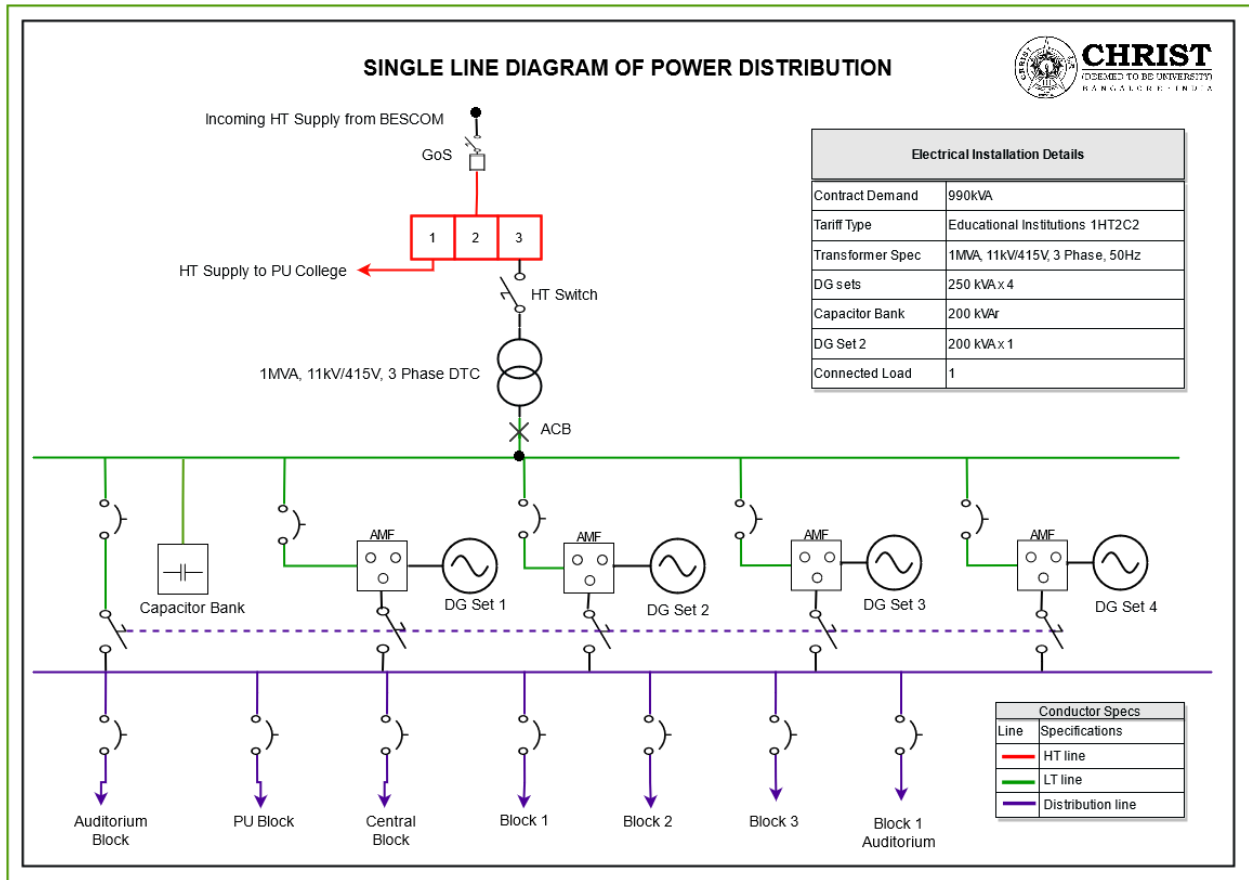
SINGLE LINE DIAGRAM OF POWER DISTRIBUTION

CHRIST
(DEEMED TO BE UNIVERSITY)
BANGALORE · INDIA

Incoming HT Supply from BESCOM

GoS

1 2 3

HT Supply to PU College

HT Switch

1MVA, 11kV/415V, 3 Phase DTC

ACB

| Electrical Installation Details | |
|---|---|
| Contract Demand | 990kVA |
| Tariff Type | Educational Institutions 1HT2C2 |
| Transformer Spec | 1MVA, 11kV/415V, 3 Phase, 50Hz |
| DG sets | 250 kVA x 4 |
| Capacitor Bank | 200 kVAr |
| DG Set 2 | 200 kVA x 1 |
| Connected Load | 1 |

AMF AMF AMF AMF

Capacitor Bank

DG Set 1

DG Set 2

DG Set 3

DG Set 4

Auditorium Block

PU Block

Central Block

Block 1

Block 2

Block 3

Block 1 Auditorium

| Conductor Specs | |
|---|---|
| Line | Specifications |
| | HT line |
| | LT line |
| | Distribution line |